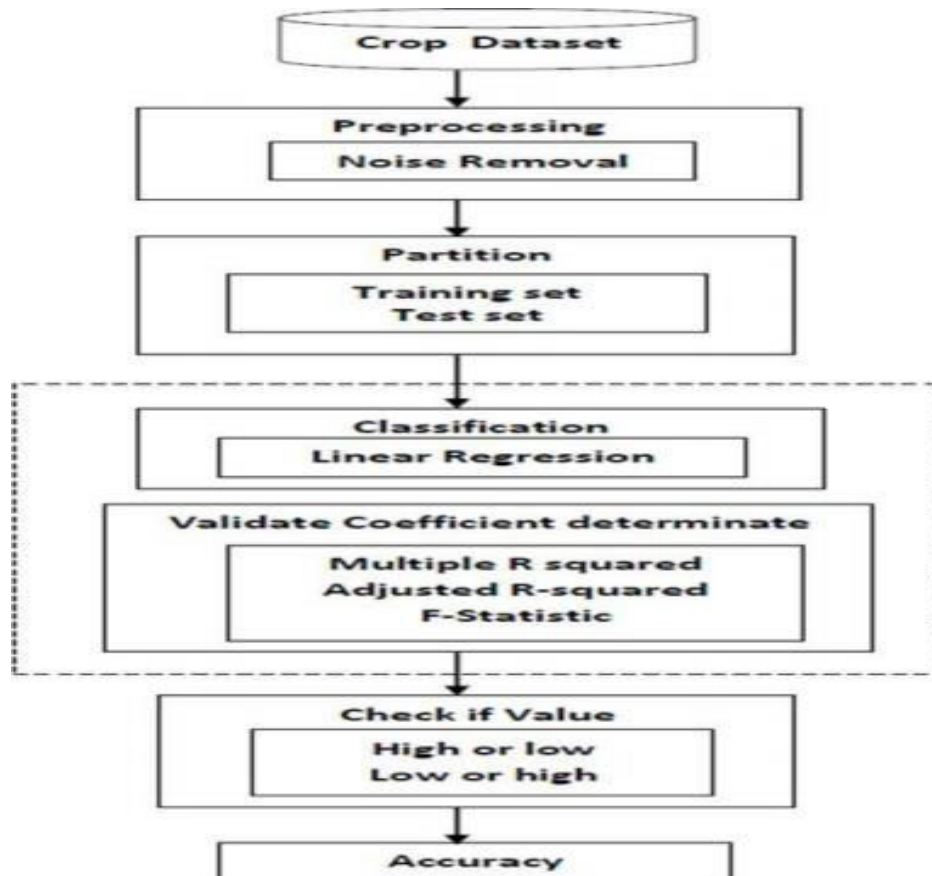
Crop Dataset

Preprocessing

Noise Removal

Partition

Training set
Test set

Classification

Linear Regression

Validate Coefficient determinate

Multiple R squared
Adjusted R-squared
F-Statistic

Check if Value

High or low
Low or high

Accuracy